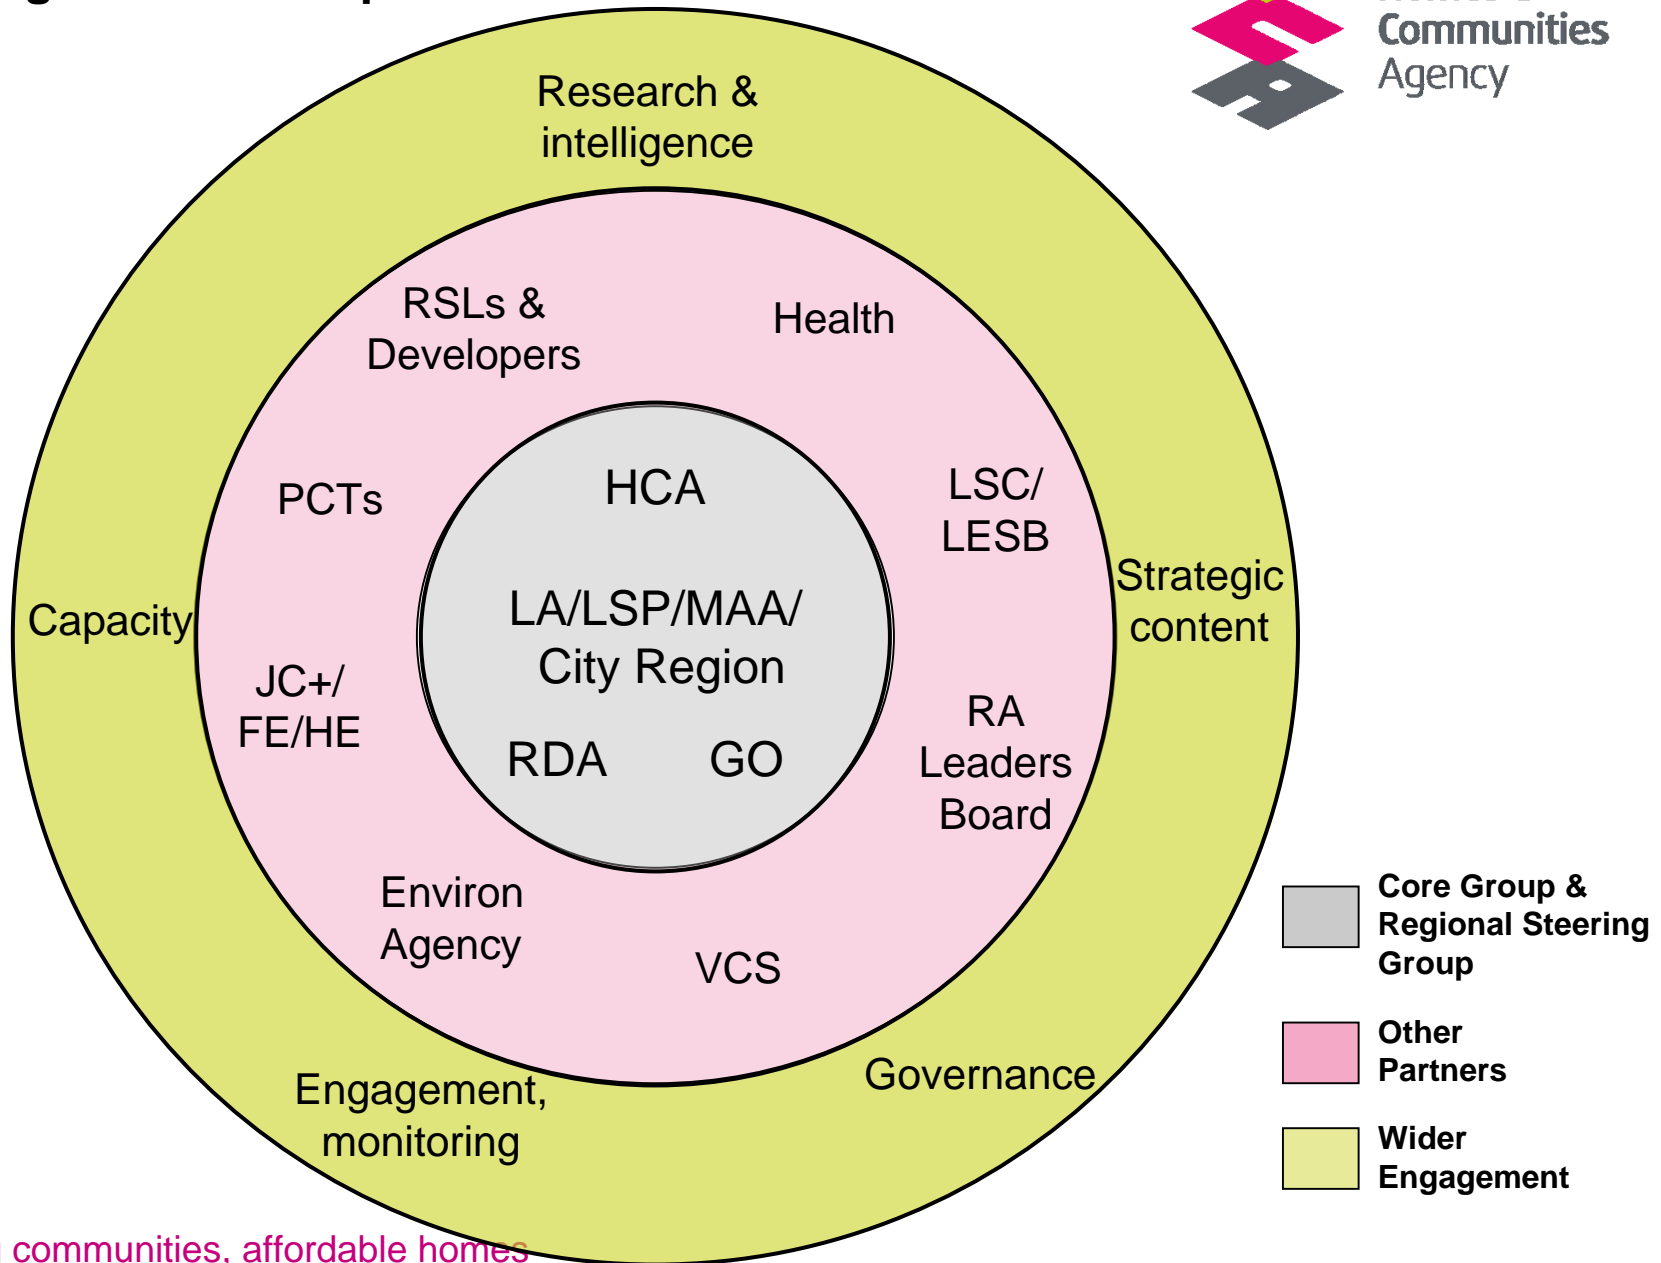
Communities Agency

Research & intelligence

RSLs & Developers

Health

PCTs

HCA

LSC/ LESB

Capacity

LA/LSP/MAA/ City Region

Strategic content

JC+/ FE/HE

RDA

GO

RA Leaders Board

Environ Agency

VCS

Engagement, monitoring

Governance

Core Group & Regional Steering Group

Other Partners

Wider Engagement

communities, affordable homes